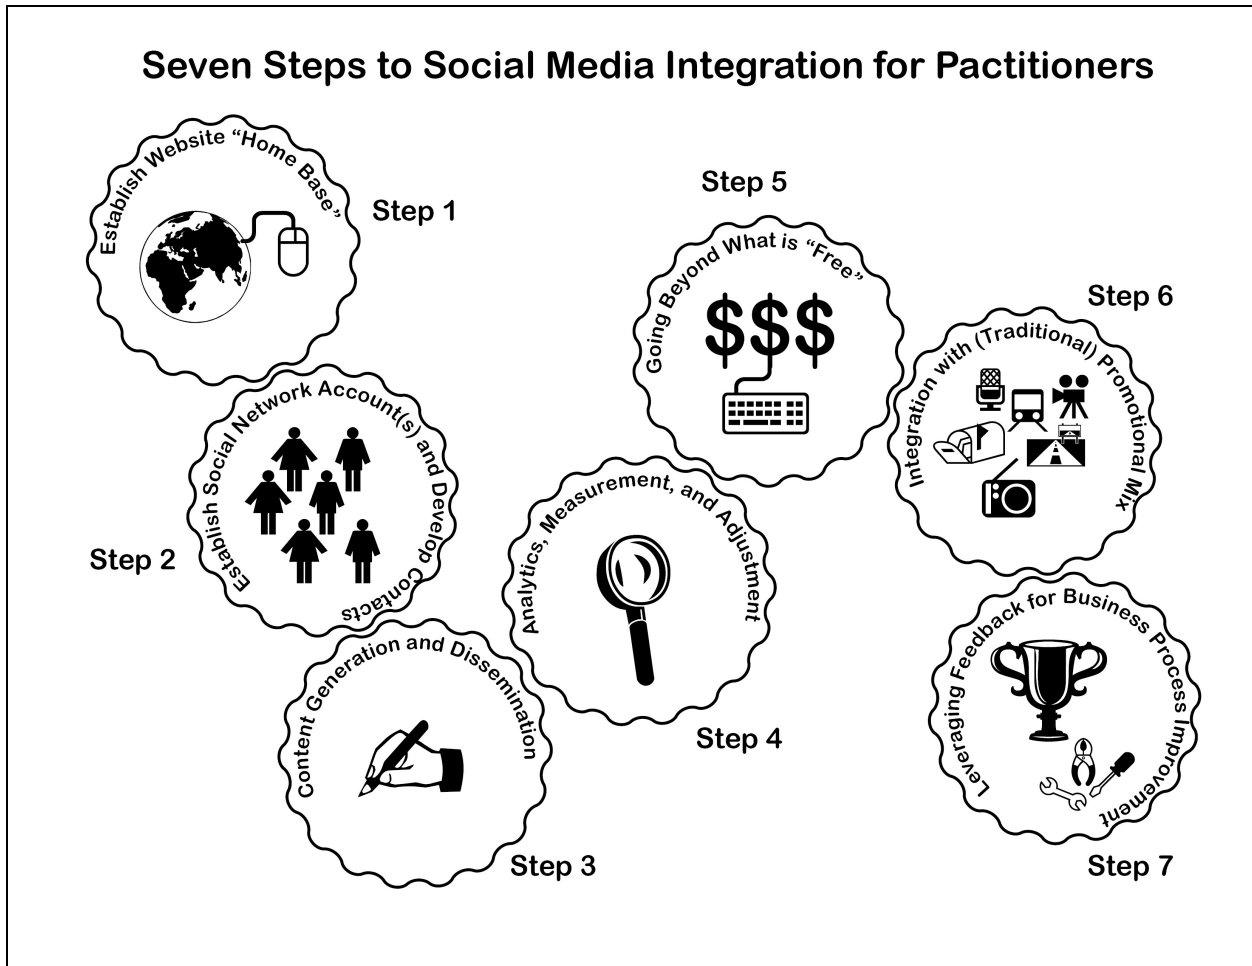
Seven Steps to Social Media Integration for Pactitioners

Establish Website "Home Base"

Step 1

Establish Social Network Account(s) and Develop Contacts

Step 2

Content Generation and Dissemination

Step 3

Analytics, Measurement, and Adjustment

Step 4

Step 5

Going Beyond What is "Free"

$$$

Step 6

Integration with (Traditional) Promotional Mix

Leveraging Feedback for Business Process Improvement

Step 7